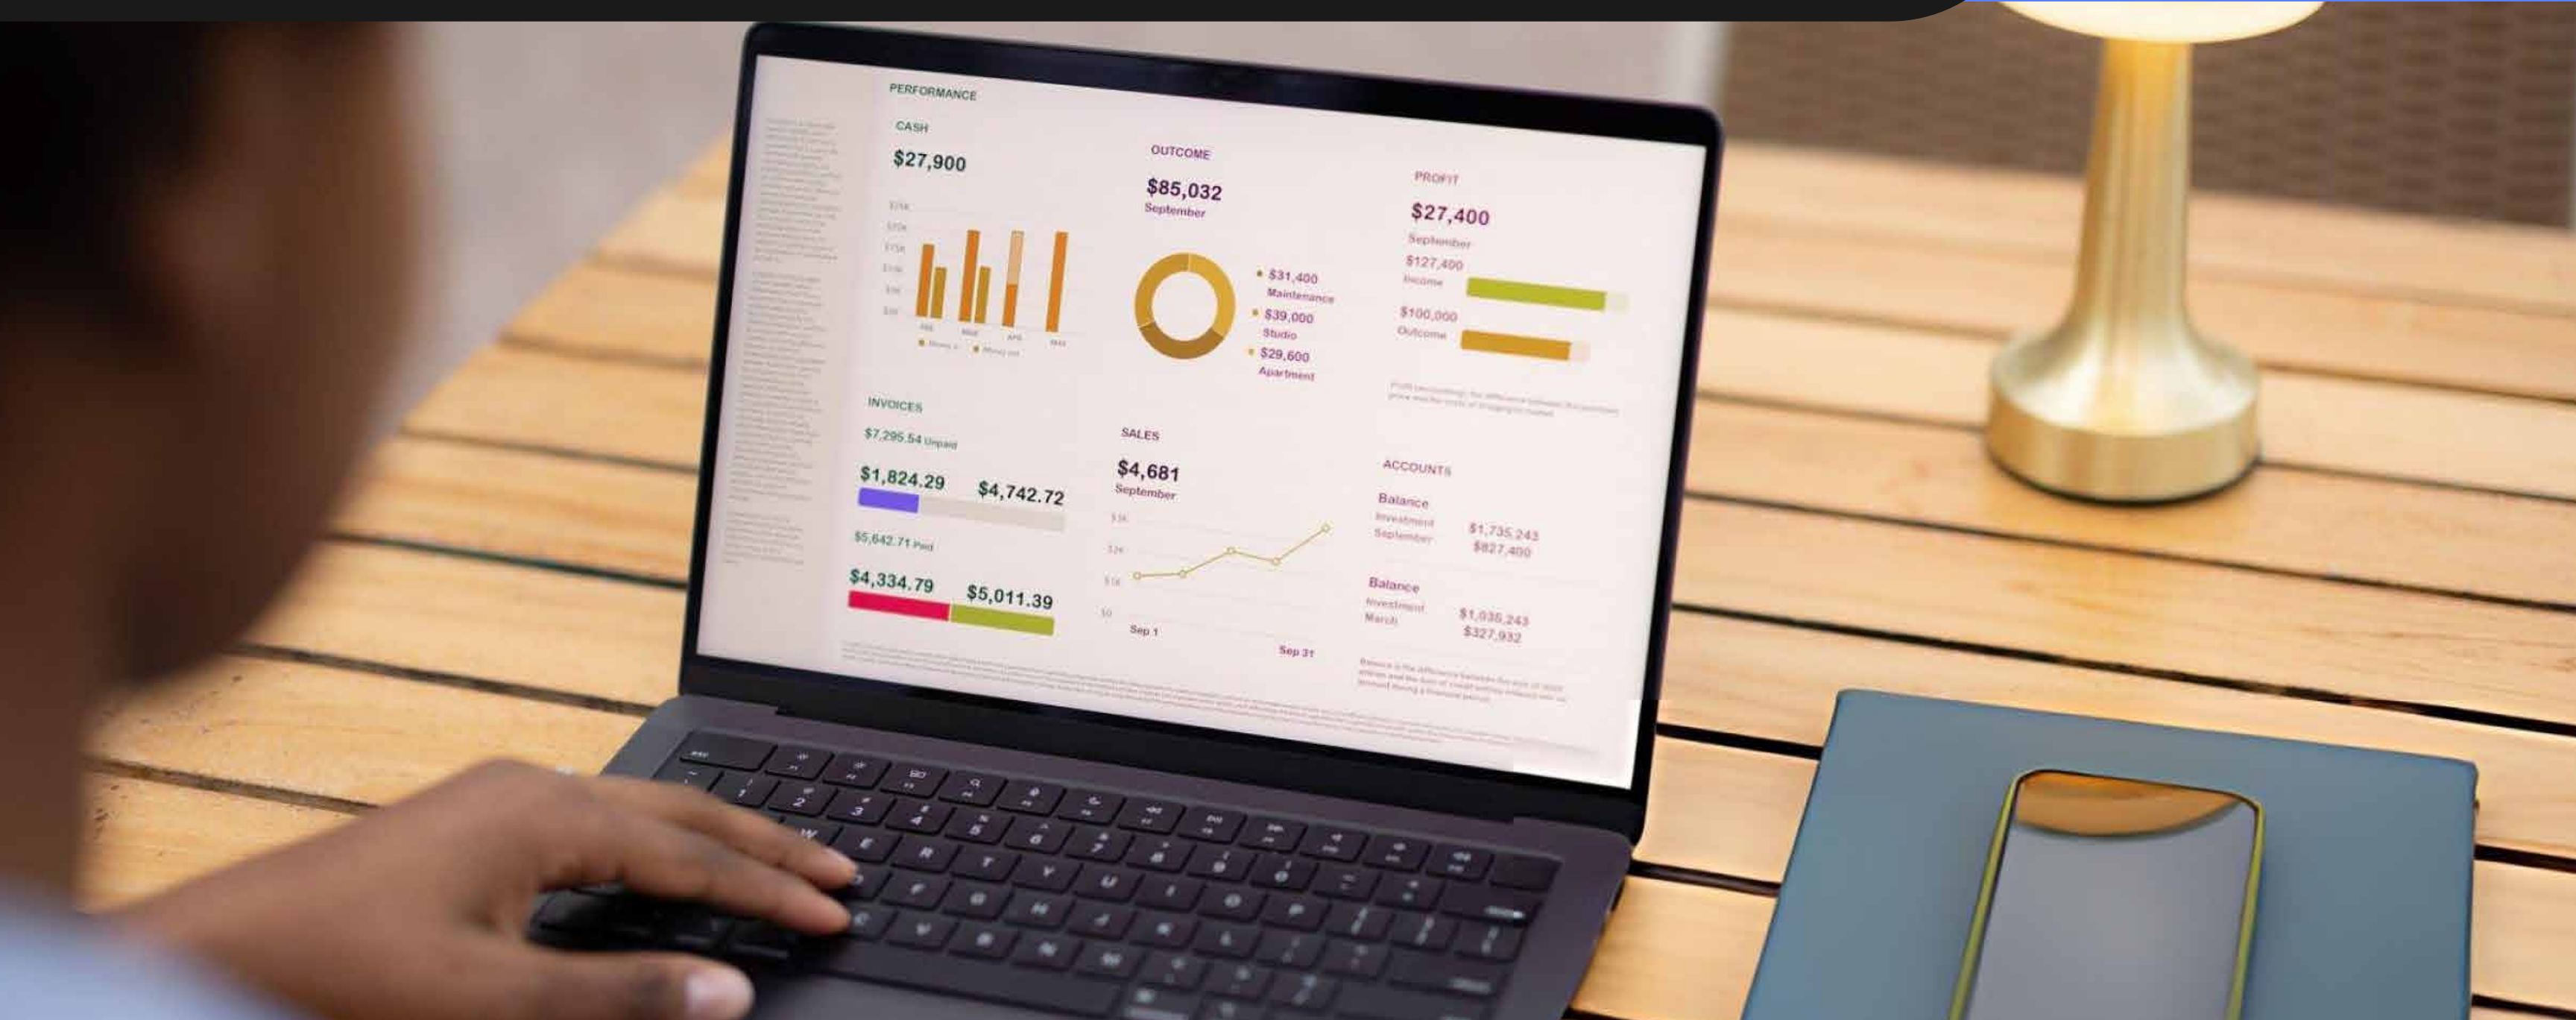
PERFORMANCE

CASH

$27,900

OUTCOME

$85,032
September

$31,400
Maintenance
$39,000
Studio
$29,600
Apartment

PROFIT

$27,400
September
$127,400
Income
$100,000
Outcome

INVOICES

$7,295.54 Unpaid

$1,824.29 $4,742.72

$5,642.71 Paid

$4,334.79 $5,011.39

SALES

$4,681
September

Sep 1 Sep 31

ACCOUNTS

Balance
Investment $1,735,243
September $827,400

Balance
Investment $1,035,243
March $327,932